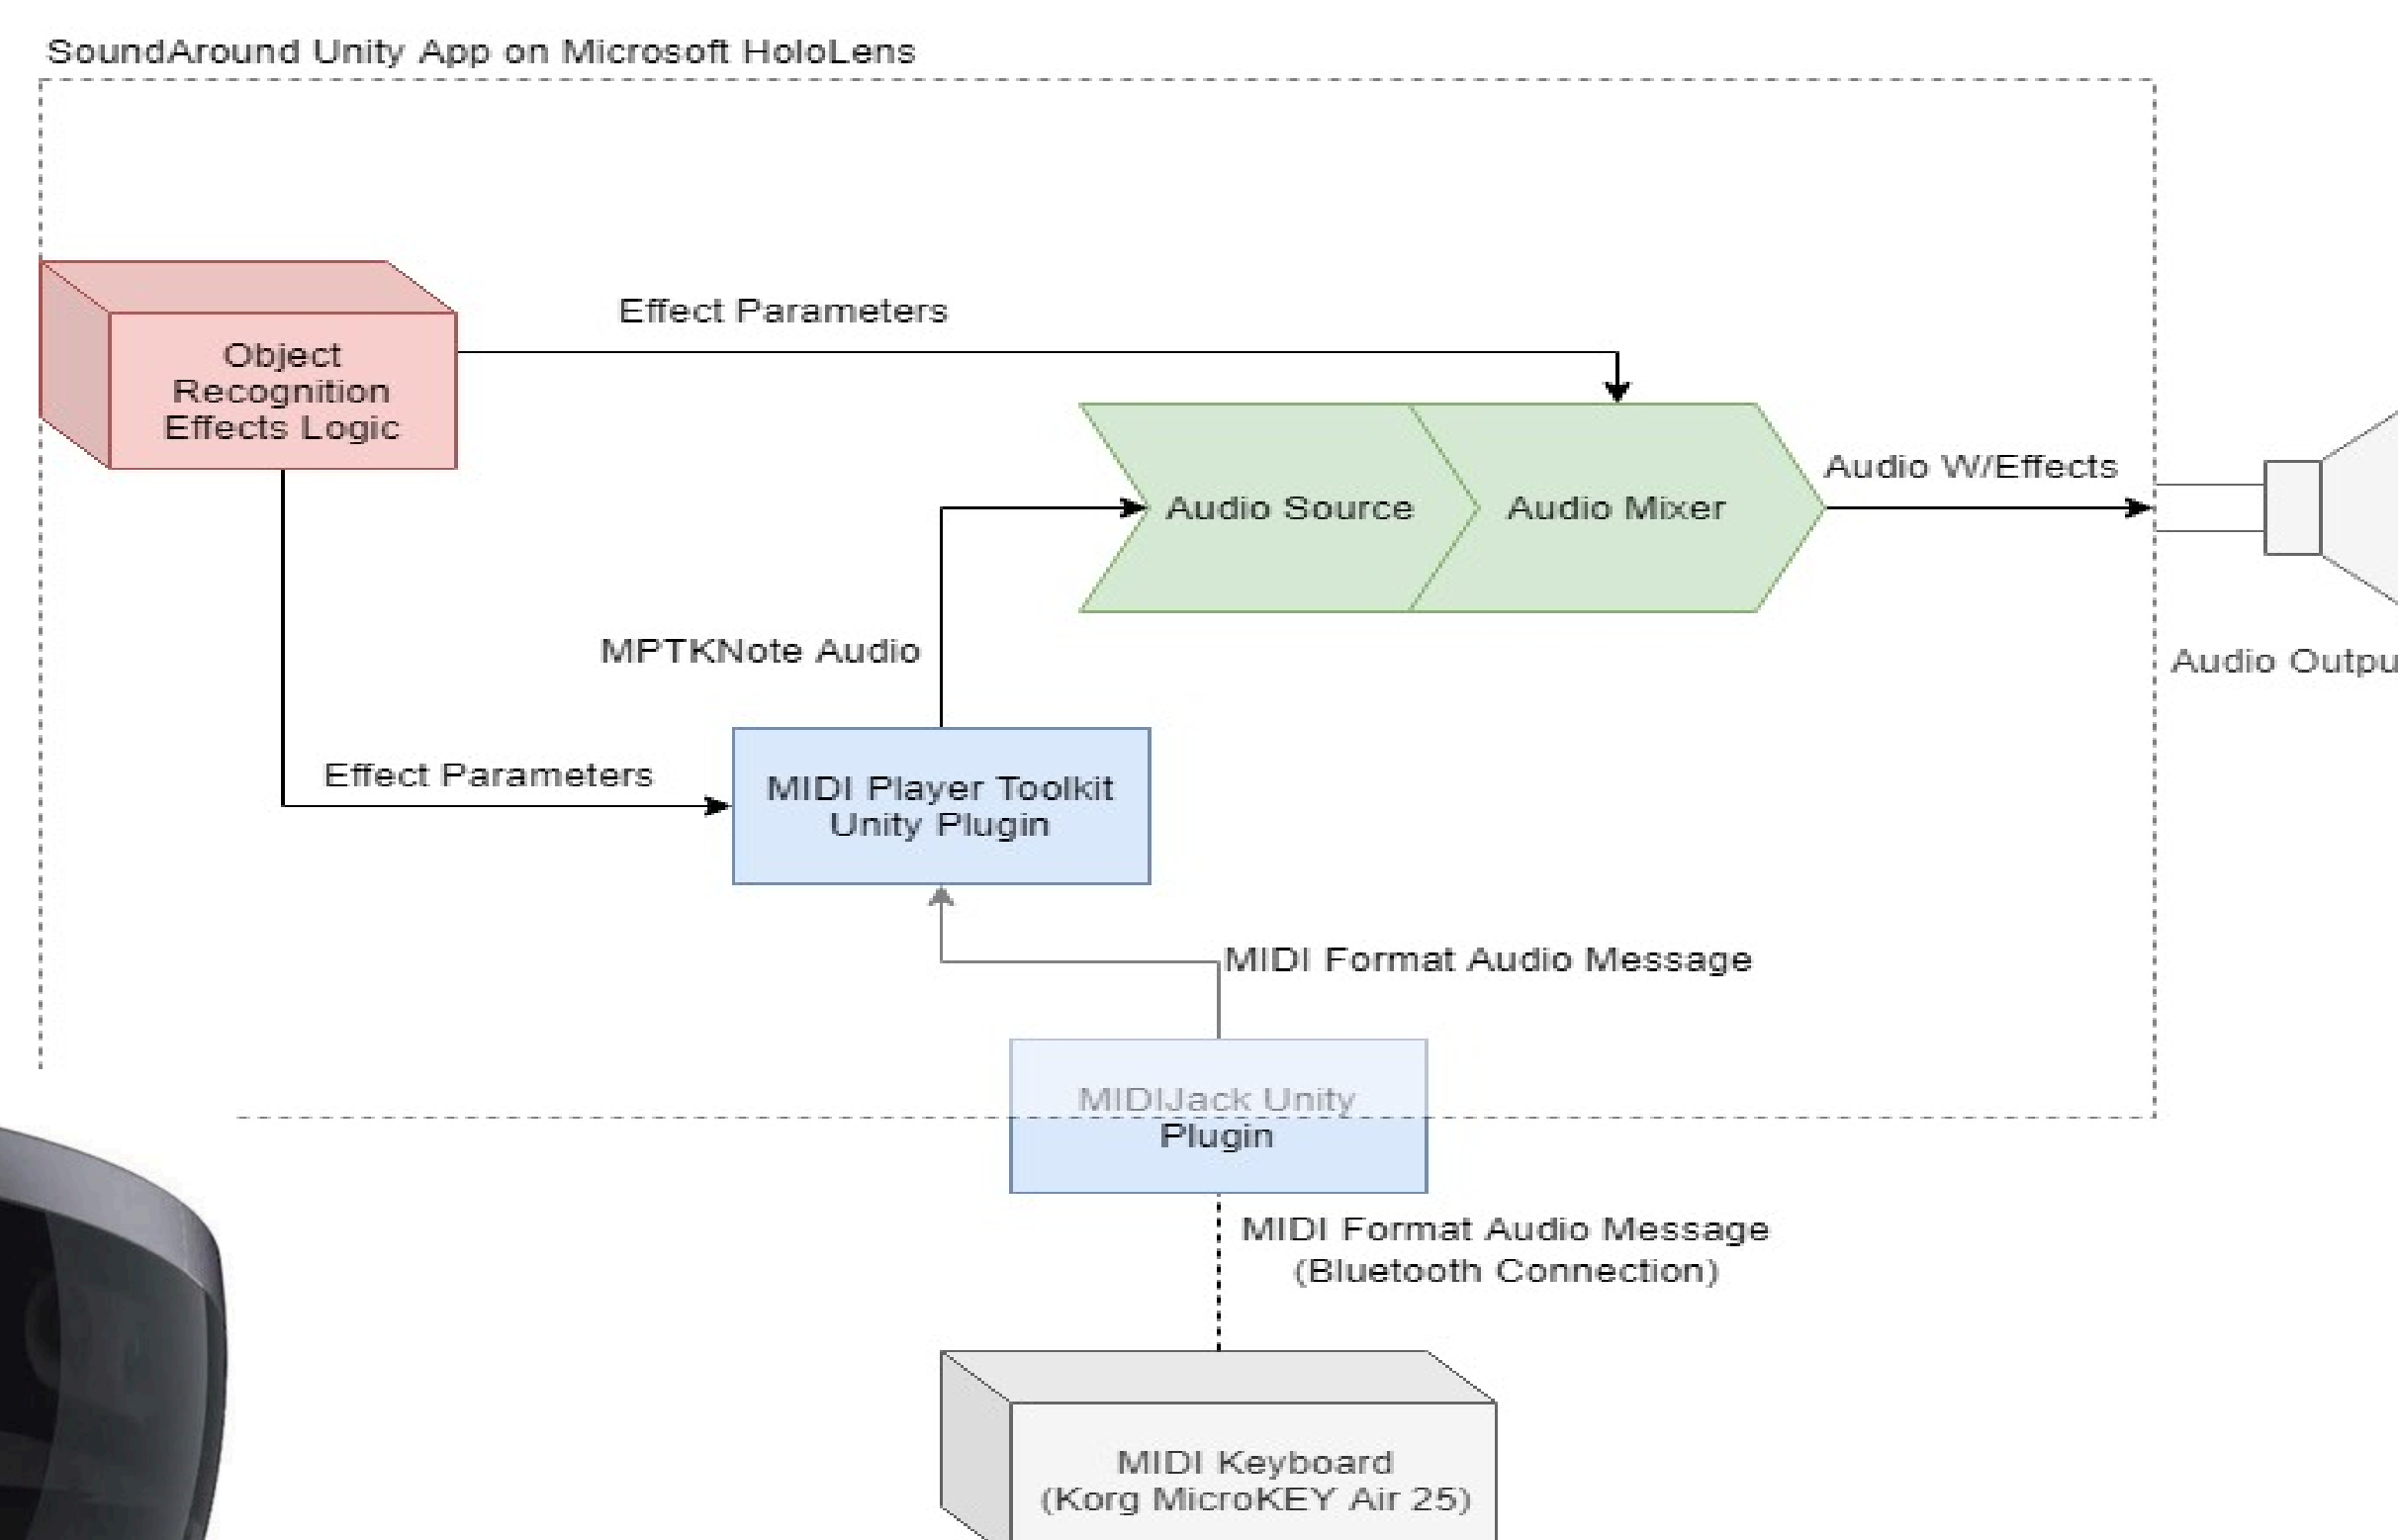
SoundAround Unity App on Microsoft HoloLens

Object Recognition Effects Logic

Effect Parameters

Audio Source

Audio Mixer

Audio W/Effects

Audio Outpu

MPTKNote Audio

Effect Parameters

MIDI Player Toolkit Unity Plugin

MIDI Format Audio Message

MIDIJack Unity Plugin

MIDI Format Audio Message (Bluetooth Connection)

MIDI Keyboard (Korg MicroKEY Air 25)